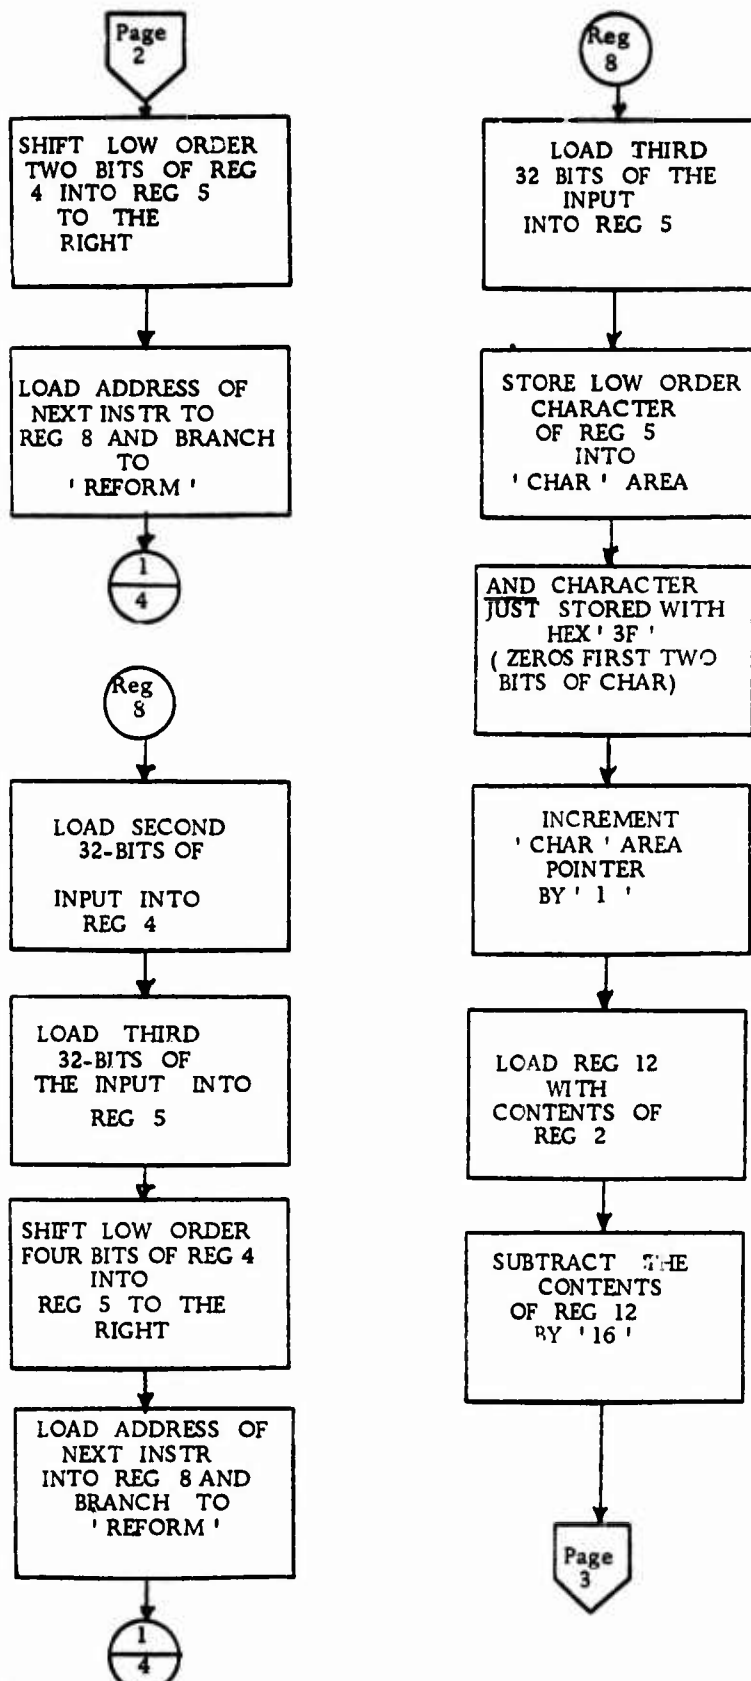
Page 2

SHIFT LOW ORDER TWO BITS OF REG 4 INTO REG 5 TO THE RIGHT

LOAD ADDRESS OF NEXT INSTR TO REG 8 AND BRANCH TO 'REFORM'

1
4

Reg 8

LOAD SECOND 32-BITS OF INPUT INTO REG 4

LOAD THIRD 32-BITS OF THE INPUT INTO REG 5

SHIFT LOW ORDER FOUR BITS OF REG 4 INTO REG 5 TO THE RIGHT

LOAD ADDRESS OF NEXT INSTR INTO REG 8 AND BRANCH TO 'REFORM'

1
4

Reg 8

LOAD THIRD 32 BITS OF THE INPUT INTO REG 5

STORE LOW ORDER CHARACTER OF REG 5 INTO 'CHAR' AREA

AND CHARACTER JUST STORED WITH HEX '3F' (ZEROS FIRST TWO BITS OF CHAR)

INCREMENT 'CHAR' AREA POINTER BY '1'

LOAD REG 12 WITH CONTENTS OF REG 2

SUBTRACT THE CONTENTS OF REG 12 BY '16'

Page 3